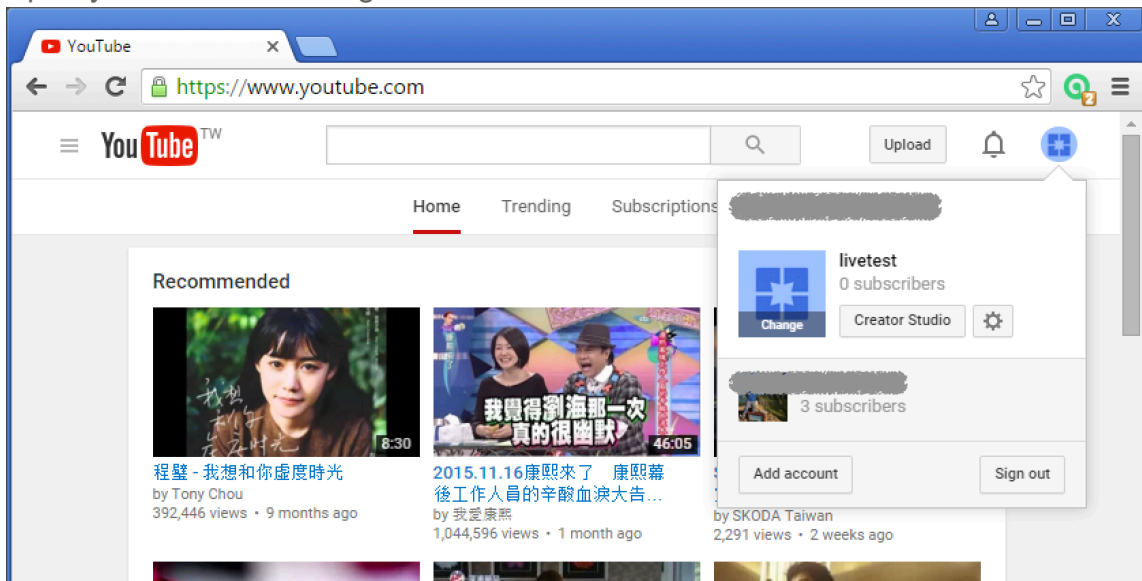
YouTube

https://www.youtube.com

YouTube TW

Upload

Home Trending Subscriptions

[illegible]

livetest
0 subscribers

Change

Creator Studio

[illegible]
3 subscribers

Add account

Sign out

Recommended

8:30

程璧 - 我想和你虛度時光
by Tony Chou
392,446 views • 9 months ago

我覺得劉海那一次真的很幽默

46:05

2015.11.16康熙來了 康熙幕後工作人員的辛酸血淚大告…
by 我愛康熙
1,044,596 views • 1 month ago

by SKODA Taiwan
2,291 views • 2 weeks ago